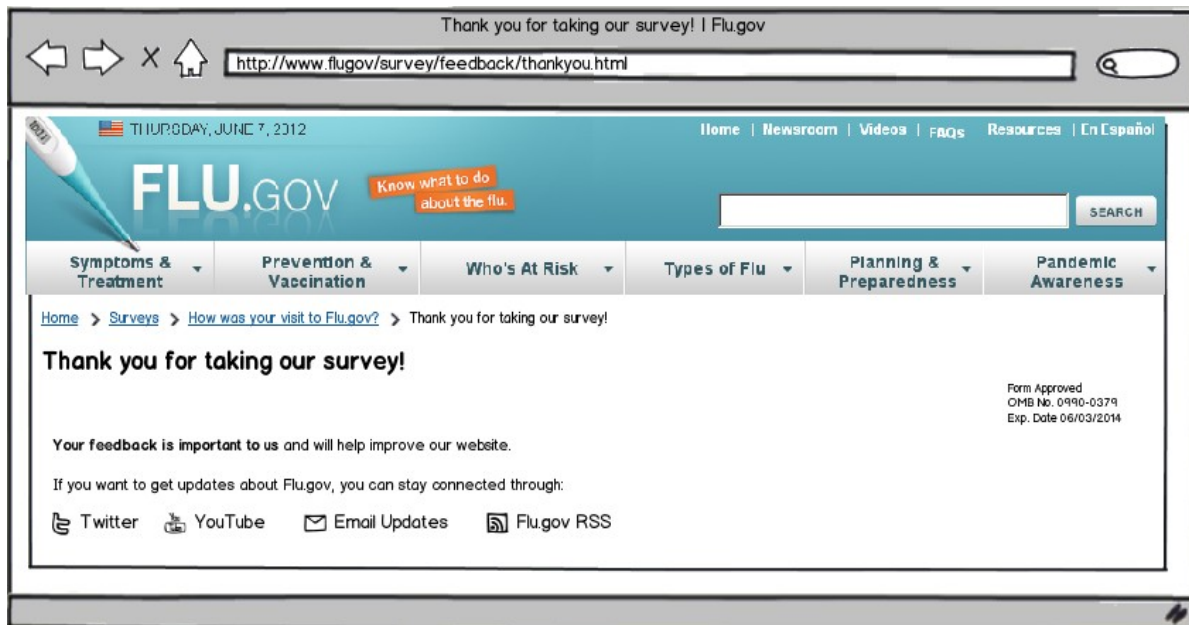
Thank you for taking our survey! | Flu.gov

X

http://www.flugov/survey/feedback/thankyou.html

THURSDAY, JUNE 7, 2012

Home | Newsroom | Videos | FAQs Resources | En Español

FLU.GOV Know what to do about the flu.

SEARCH

Symptoms & Treatment | Prevention & Vaccination | Who's At Risk | Types of Flu | Planning & Preparedness | Pandemic Awareness

Home > Surveys > How was your visit to Flu.gov? > Thank you for taking our survey!

Thank you for taking our survey!

Form Approved
OMB No. 0990-0379
Exp. Date 06/03/2014

Your feedback is important to us and will help improve our website.

If you want to get updates about Flu.gov, you can stay connected through:

Twitter YouTube Email Updates Flu.gov RSS